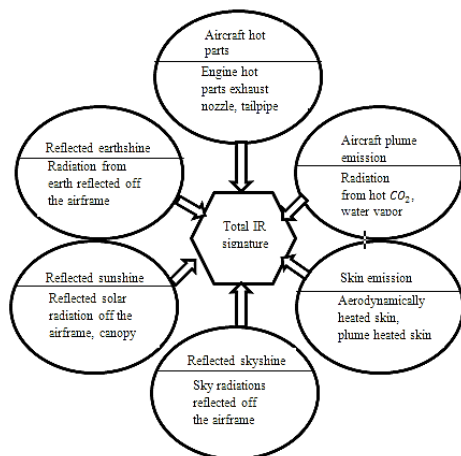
Aircraft hot parts

Engine hot parts exhaust nozzle, tailpipe

Reflected earthshine

Radiation from earth reflected off the airframe

Aircraft plume emission

Radiation from hot $CO_2$, water vapor

Total IR signature

Reflected sunshine

Reflected solar radiation off the airframe, canopy

Skin emission

Aerodynamically heated skin, plume heated skin

Reflected skyshine

Sky radiations reflected off the airframe